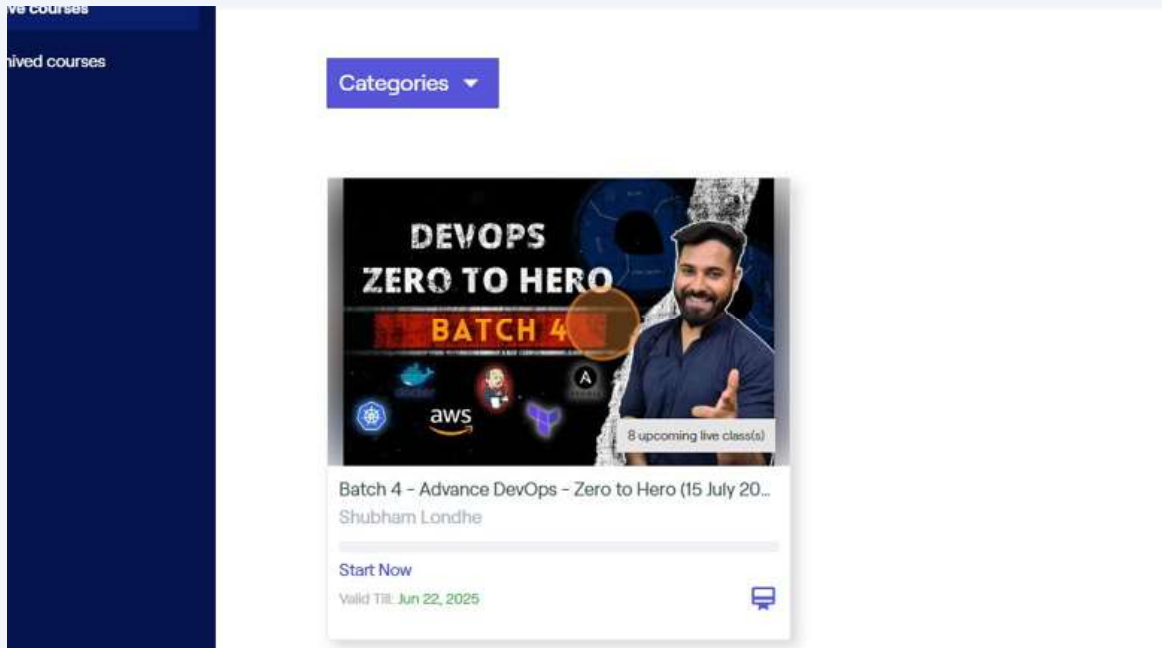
ve courses

hived courses

Categories ▾

DEVOPS
ZERO TO HERO
BATCH 4

aws

8 upcoming live class(s)

Batch 4 - Advance DevOps - Zero to Hero (15 July 20...

Shubham Londhe

Start Now

Valid Till: Jun 22, 2025